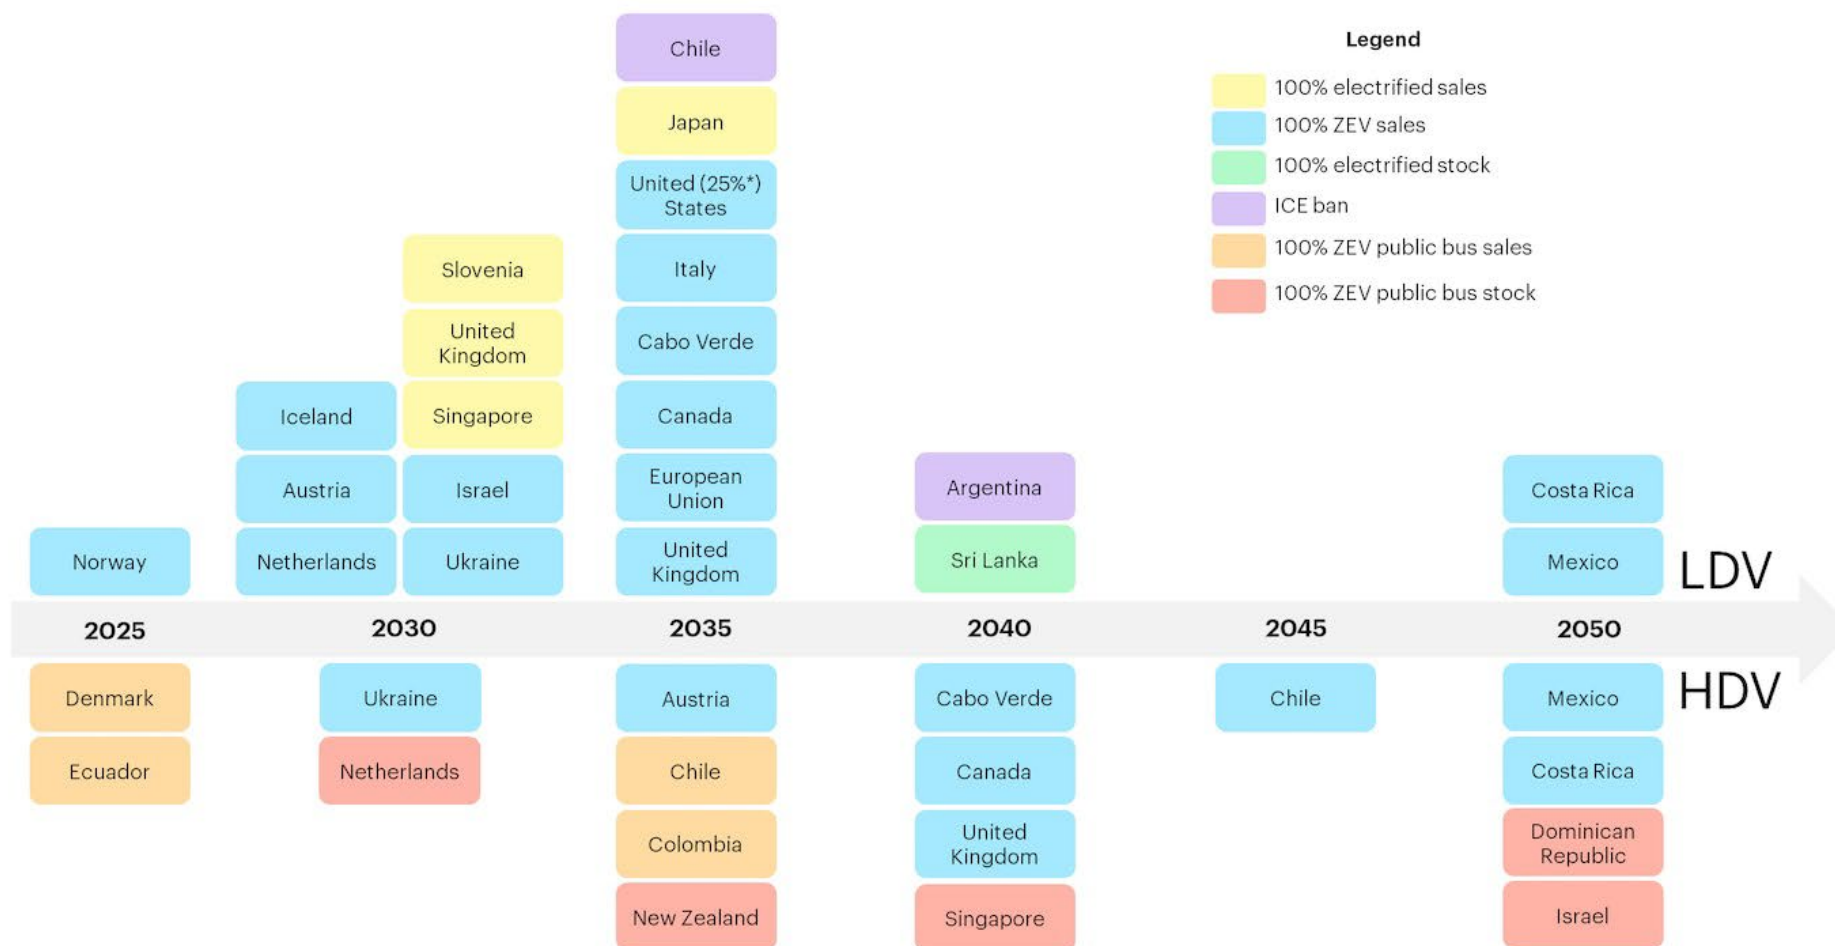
Legend

100% electrified sales
100% ZEV sales
100% electrified stock
ICE ban
100% ZEV public bus sales
100% ZEV public bus stock

LDV

2025
Norway

2030
Iceland
Austria
Netherlands
Slovenia
United Kingdom
Singapore
Israel
Ukraine

2035
Chile
Japan
United (25%*) States
Italy
Cabo Verde
Canada
European Union
United Kingdom

2040
Argentina
Sri Lanka

2045

2050
Costa Rica
Mexico

HDV

2025
Denmark
Ecuador

2030
Ukraine
Netherlands

2035
Austria
Chile
Colombia
New Zealand

2040
Cabo Verde
Canada
United Kingdom
Singapore

2045
Chile

2050
Mexico
Costa Rica
Dominican Republic
Israel